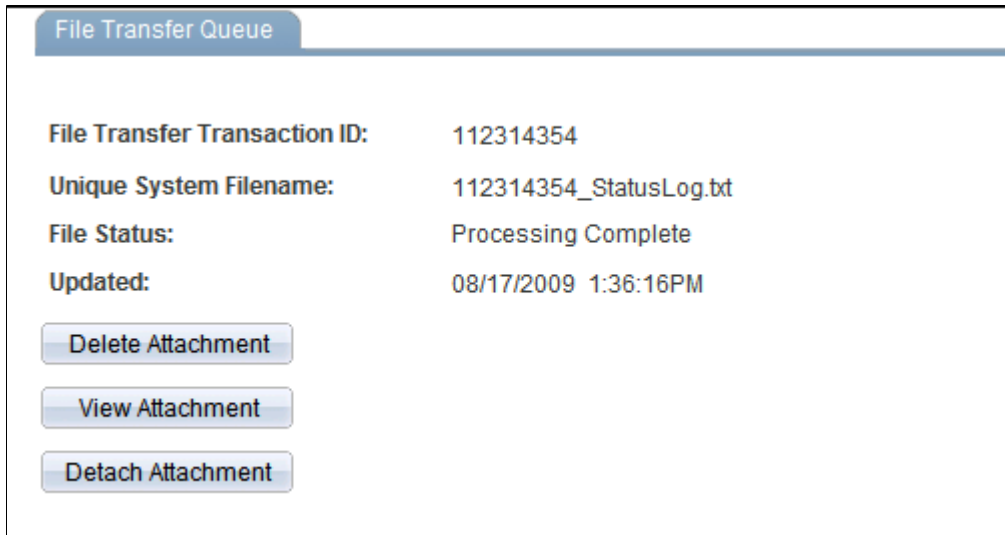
File Transfer Queue

File Transfer Transaction ID: 112314354
Unique System Filename: 112314354_StatusLog.txt
File Status: Processing Complete
Updated: 08/17/2009 1:36:16PM

Delete Attachment

View Attachment

Detach Attachment